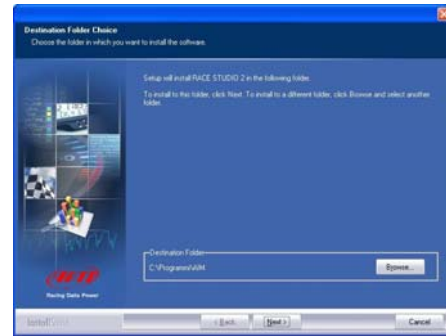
Destination Folder Choice
Choose the folder in which you want to install the software.

Setup will install RACE STUDIO 2 in the following folder.

To install to this folder, click Next. To install to a different folder, click Browse and select another folder.

AIM
Racing Data Power

Destination Folder
C:\Programs\AIM

Browse...

InstallShield

< Back
Next >
Cancel